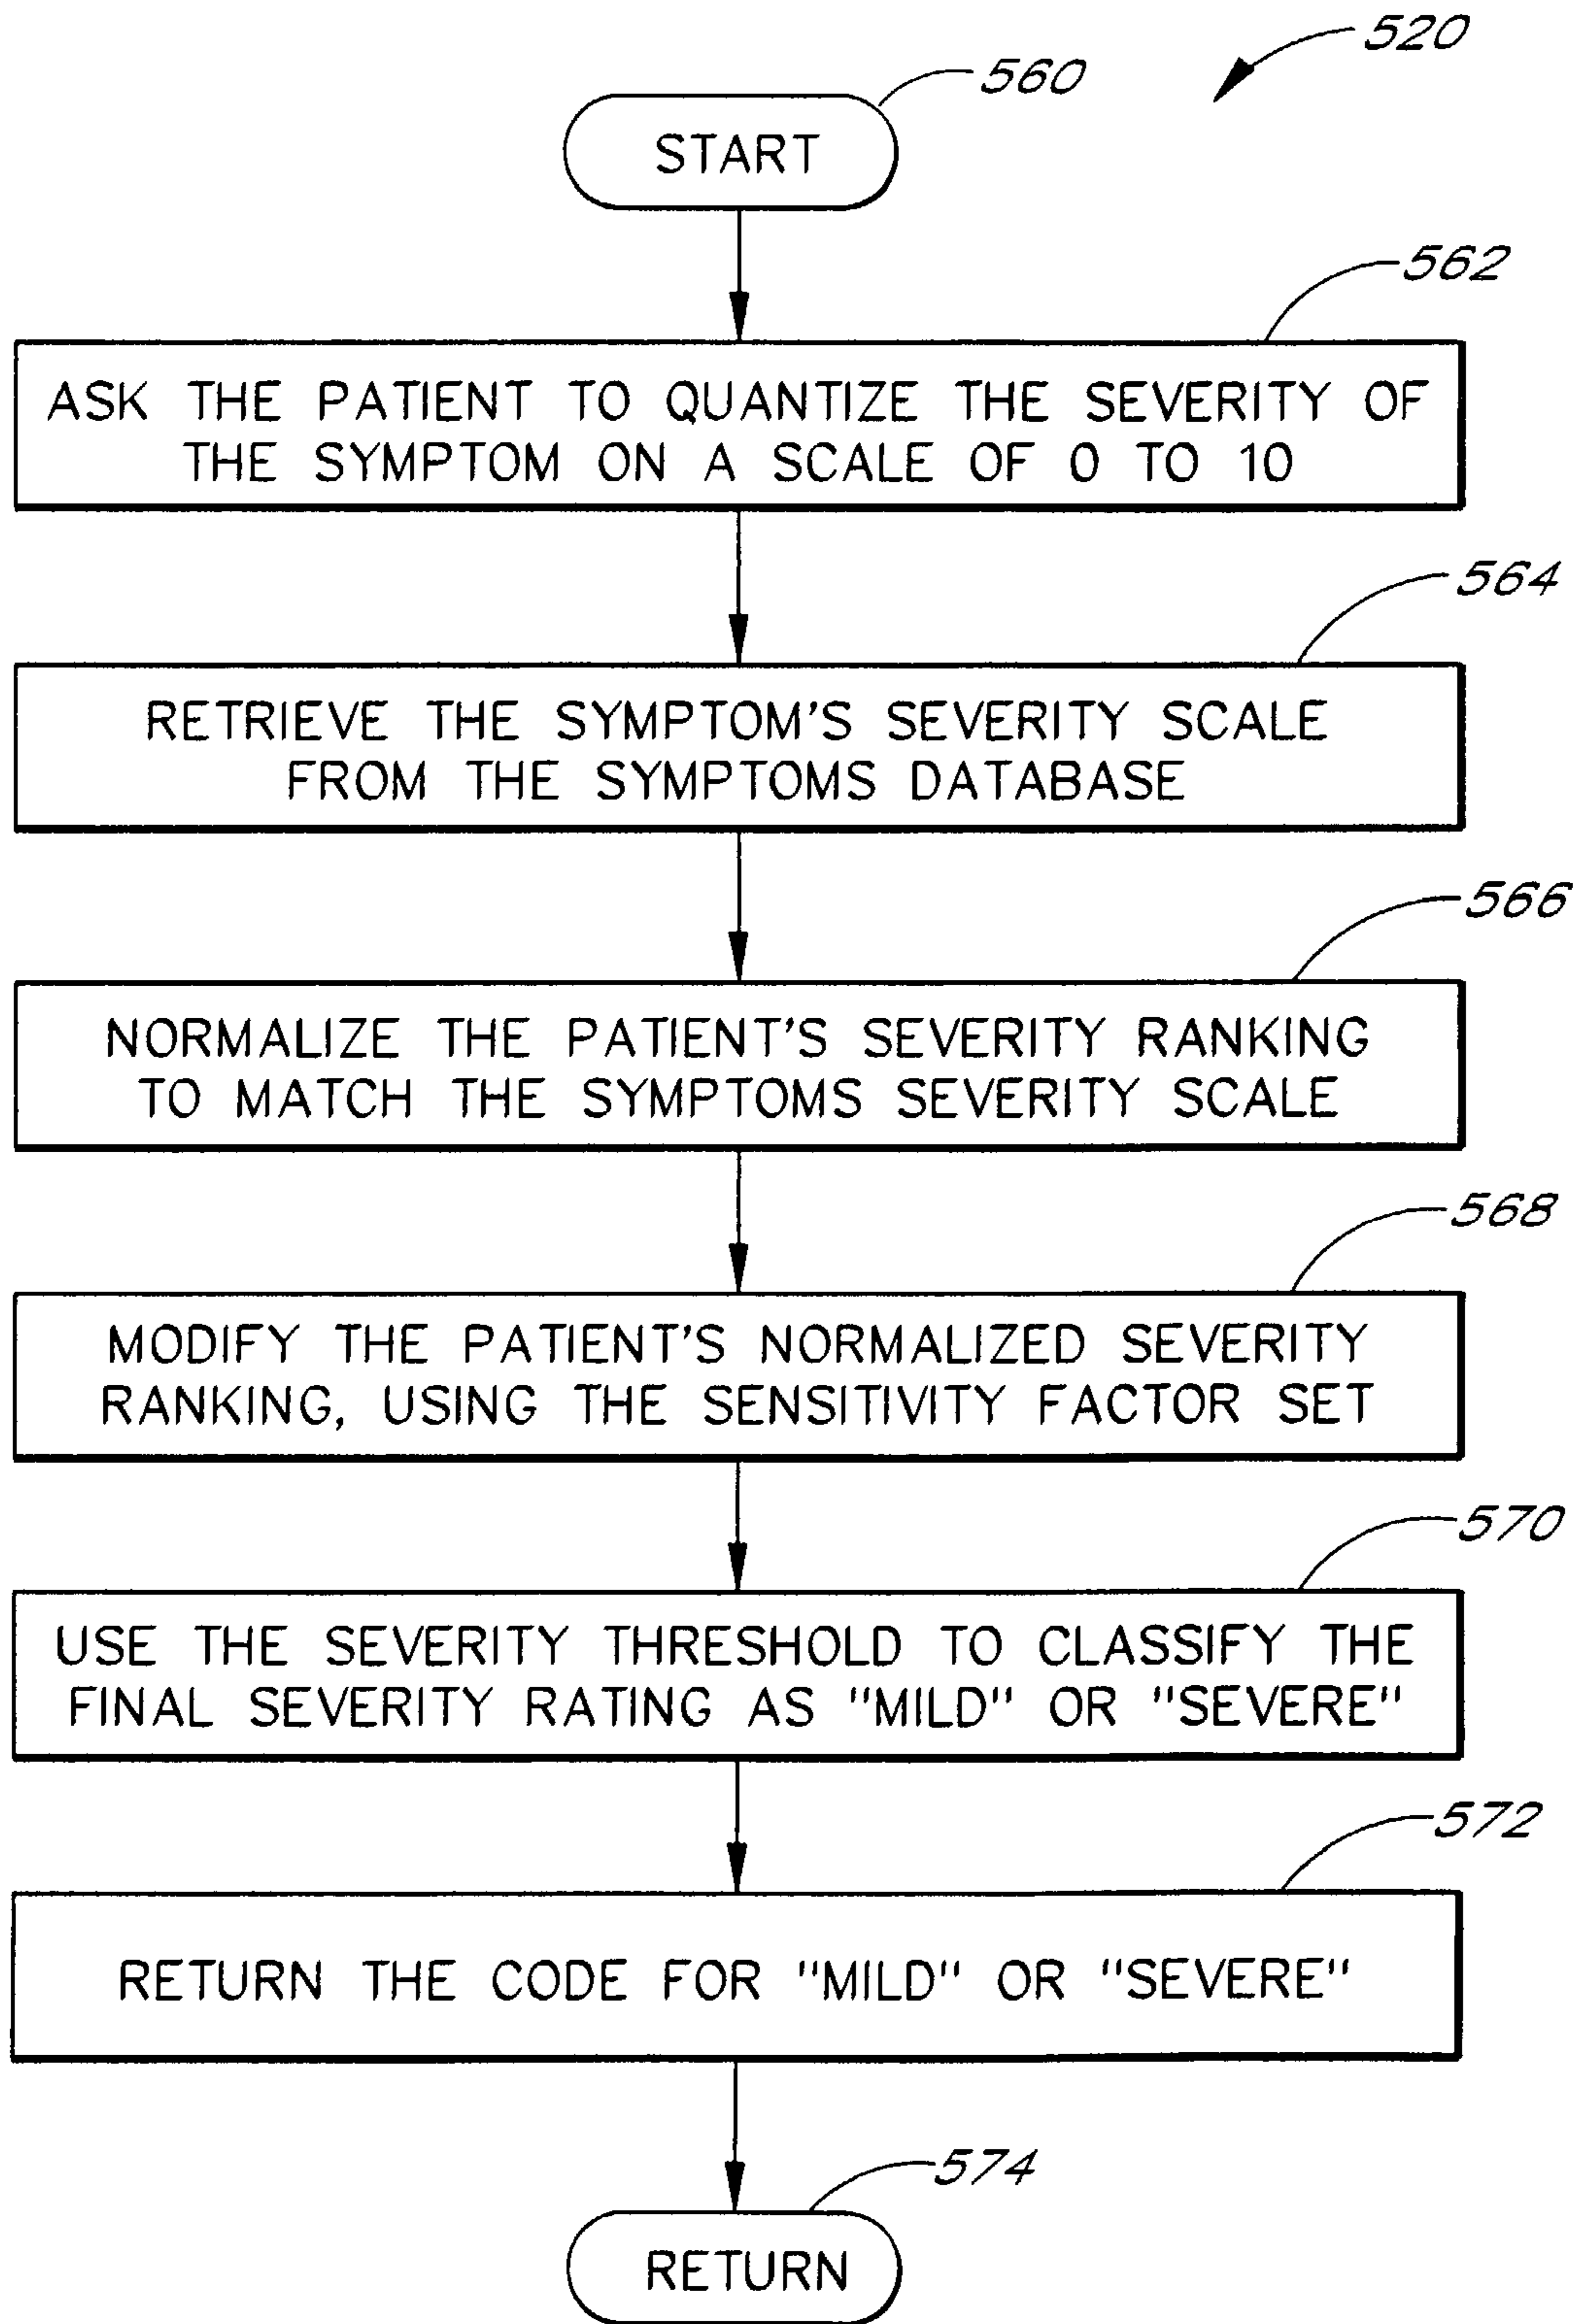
520

560

START

562

ASK THE PATIENT TO QUANTIZE THE SEVERITY OF THE SYMPTOM ON A SCALE OF 0 TO 10

564

RETRIEVE THE SYMPTOM'S SEVERITY SCALE FROM THE SYMPTOMS DATABASE

566

NORMALIZE THE PATIENT'S SEVERITY RANKING TO MATCH THE SYMPTOMS SEVERITY SCALE

568

MODIFY THE PATIENT'S NORMALIZED SEVERITY RANKING, USING THE SENSITIVITY FACTOR SET

570

USE THE SEVERITY THRESHOLD TO CLASSIFY THE FINAL SEVERITY RATING AS "MILD" OR "SEVERE"

572

RETURN THE CODE FOR "MILD" OR "SEVERE"

574

RETURN